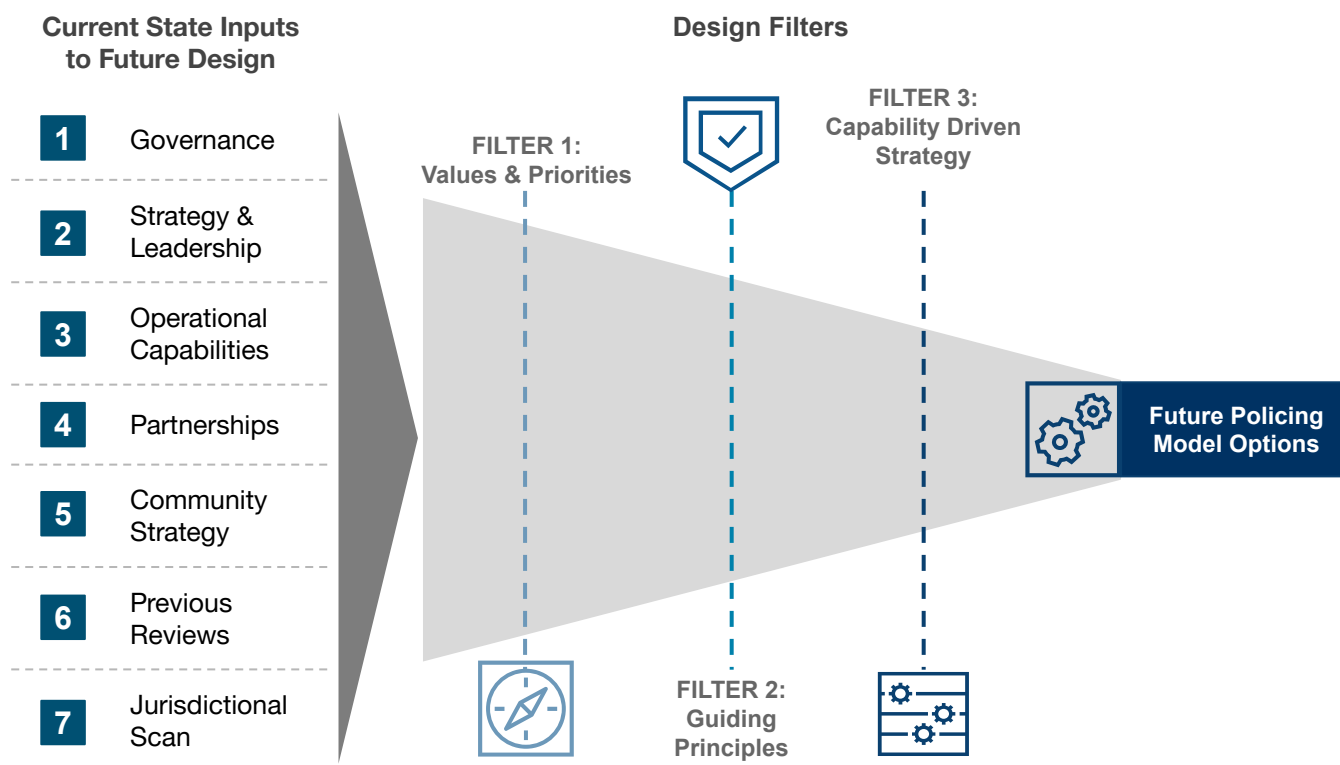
Current State Inputs to Future Design

1 Governance

2 Strategy & Leadership

3 Operational Capabilities

4 Partnerships

5 Community Strategy

6 Previous Reviews

7 Jurisdictional Scan

Design Filters

FILTER 1: Values & Priorities

FILTER 2: Guiding Principles

FILTER 3: Capability Driven Strategy

Future Policing Model Options